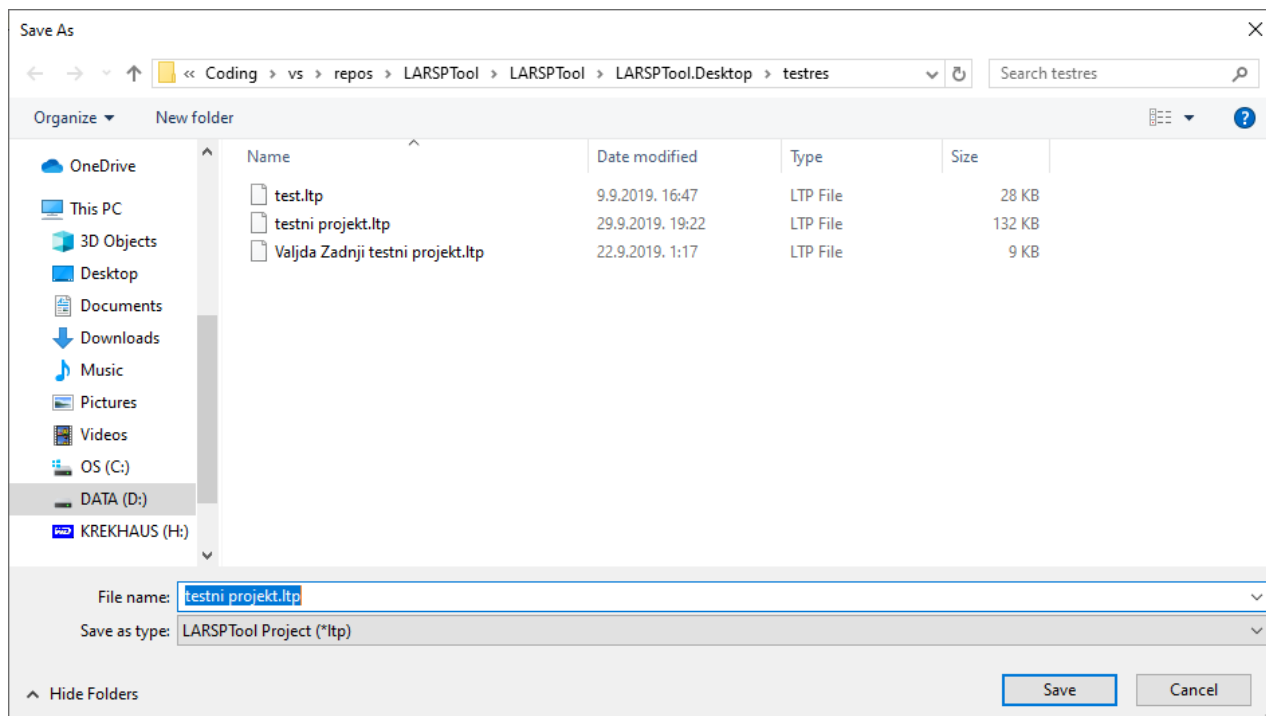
Save As

« Coding › vs › repos › LARSPTool › LARSPTool › LARSPTool.Desktop › testres

Search testres

Organize ▾ New folder

OneDrive
This PC
3D Objects
Desktop
Documents
Downloads
Music
Pictures
Videos
OS (C:)
DATA (D:)
KREKHAUS (H:)

| Name | Date modified | Type | Size |
|---|---|---|---|
| test.ltp | 9.9.2019. 16:47 | LTP File | 28 KB |
| testni projekt.ltp | 29.9.2019. 19:22 | LTP File | 132 KB |
| Valjda Zadnji testni projekt.ltp | 22.9.2019. 1:17 | LTP File | 9 KB |

File name: testni projekt.ltp
Save as type: LARSPTool Project (*ltp)

Hide Folders

Save
Cancel